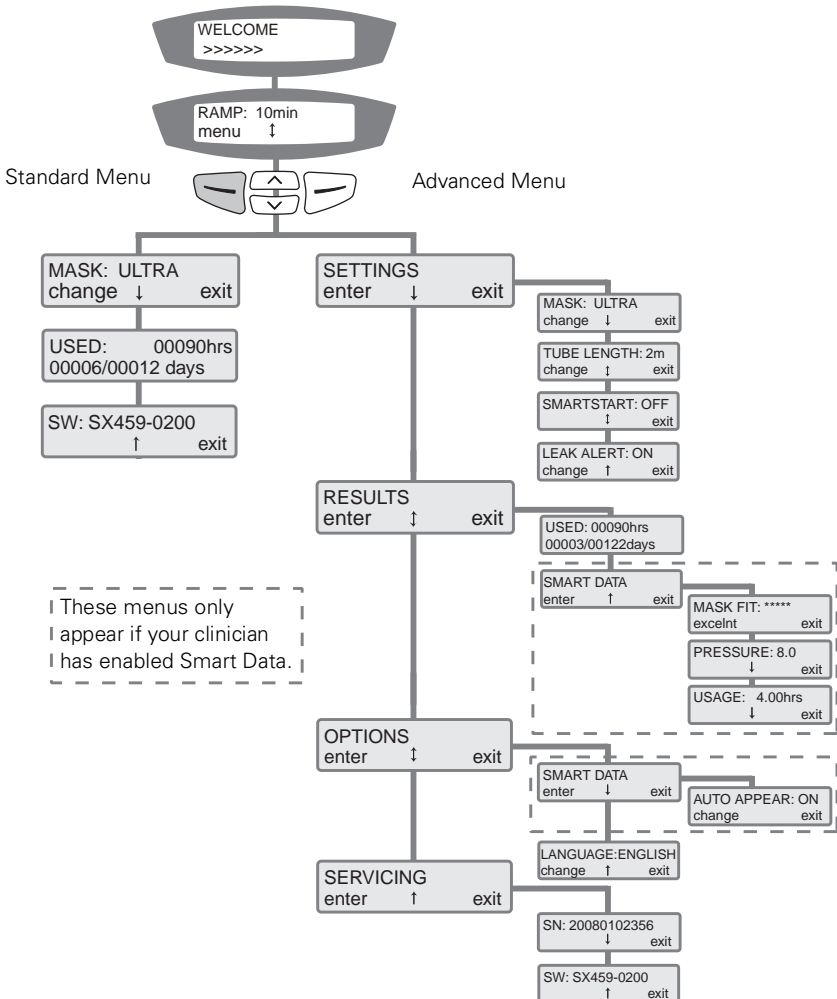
WELCOME
>>>>>>

RAMP: 10min
menu ↕

Standard Menu

Advanced Menu

MASK: ULTRA
change ↓ exit

USED: 00090hrs
00006/00012 days

SW: SX459-0200
↑ exit

SETTINGS
enter ↓ exit

MASK: ULTRA
change ↓ exit

TUBE LENGTH: 2m
change ↕ exit

SMARTSTART: OFF
↕ exit

LEAK ALERT: ON
change ↑ exit

RESULTS
enter ↕ exit

USED: 00090hrs
00003/00122days

SMART DATA
enter ↑ exit

MASK FIT: *****
excelnt exit

PRESSURE: 8.0
↓ exit

USAGE: 4.00hrs
↓ exit

These menus only appear if your clinician has enabled Smart Data.

OPTIONS
enter ↕ exit

SMART DATA
enter ↓ exit

AUTO APPEAR: ON
change exit

LANGUAGE:ENGLISH
change ↑ exit

SERVICING
enter ↑ exit

SN: 20080102356
↓ exit

SW: SX459-0200
↑ exit